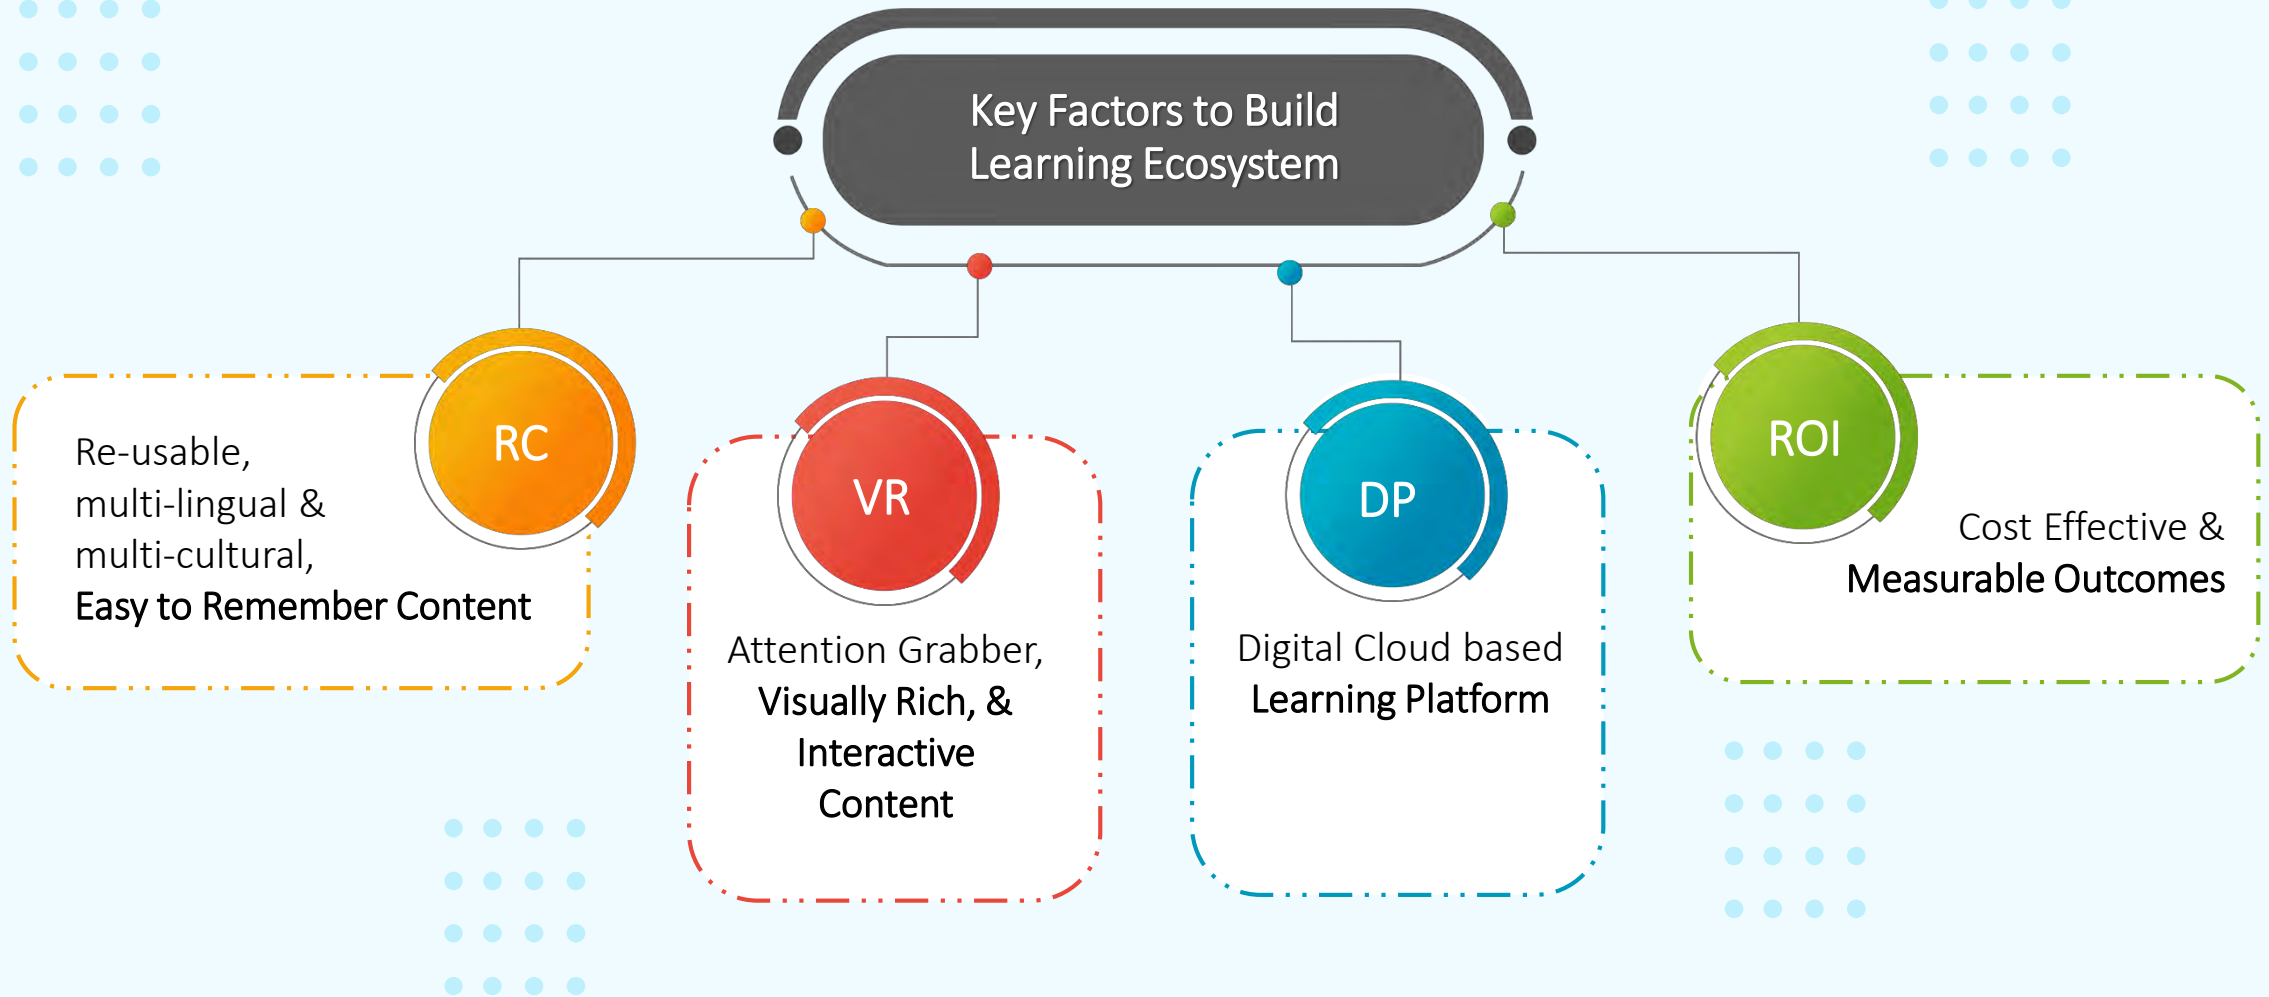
Key Factors to Build Learning Ecosystem

RC

Re-usable, multi-lingual & multi-cultural, Easy to Remember Content

VR

Attention Grabber, Visually Rich, & Interactive Content

DP

Digital Cloud based Learning Platform

ROI

Cost Effective & Measurable Outcomes